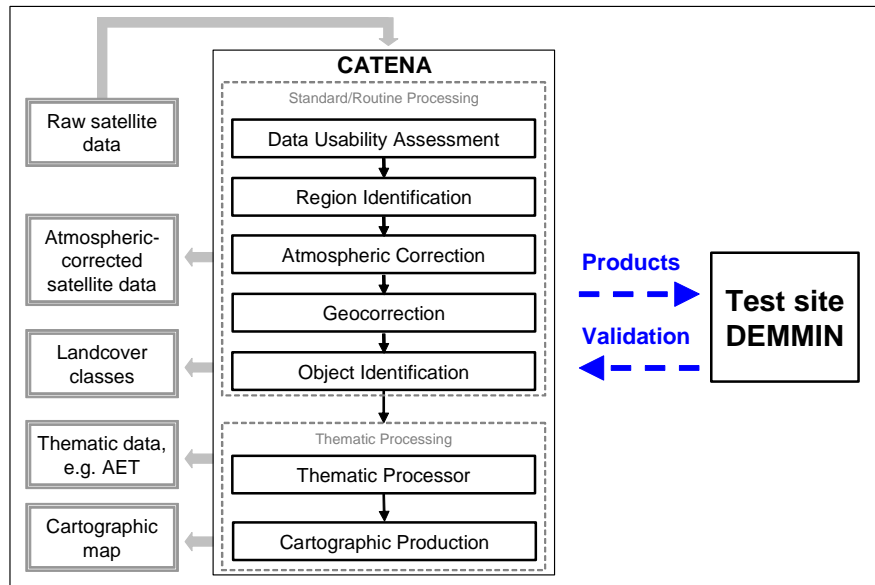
Raw satellite data

CATENA

Standard/Routine Processing

Data Usability Assessment

Region Identification

Atmospheric Correction

Geocorrection

Object Identification

Thematic Processing

Thematic Processor

Cartographic Production

Atmospheric-corrected satellite data

Landcover classes

Thematic data, e.g. AET

Cartographic map

Products

Validation

Test site DEMMIN